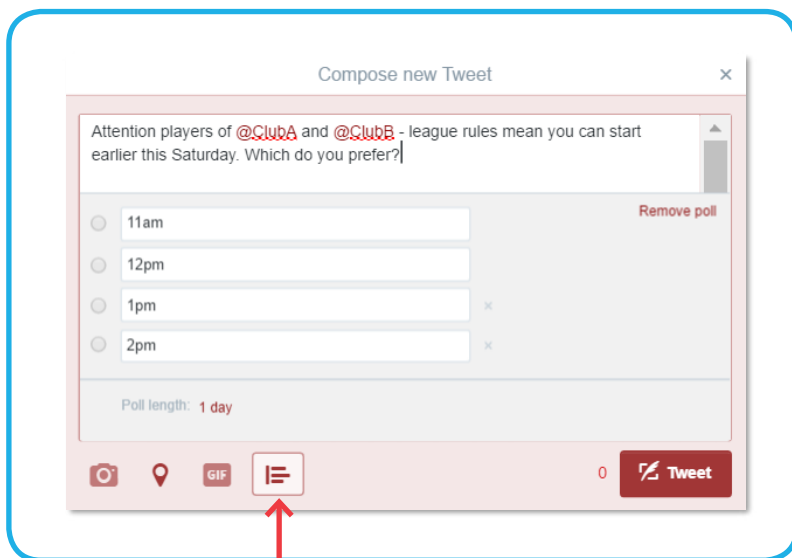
Compose new Tweet ×

Attention players of @ClubA and @ClubB - league rules mean you can start earlier this Saturday. Which do you prefer?

Remove poll

11am

12pm

1pm ×

2pm ×

Poll length: 1 day

GIF

0 Tweet